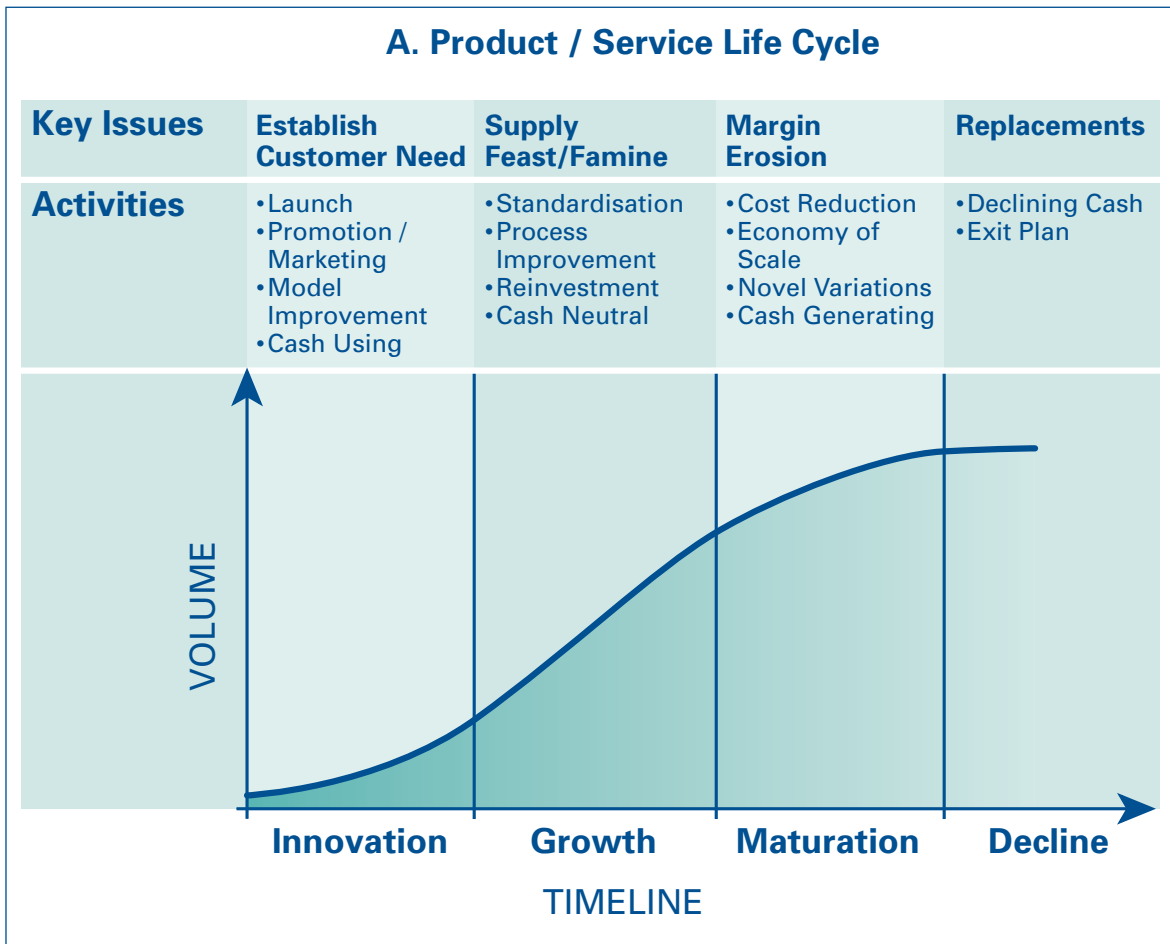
A. Product / Service Life Cycle

| Key Issues | Establish Customer Need | Supply Feast/Famine | Margin Erosion | Replacements |
|---|---|---|---|---|
| Activities | •Launch •Promotion / Marketing •Model Improvement •Cash Using | •Standardisation •Process Improvement •Reinvestment •Cash Neutral | •Cost Reduction •Economy of Scale •Novel Variations •Cash Generating | •Declining Cash •Exit Plan |

VOLUME

Innovation Growth Maturation Decline

TIMELINE